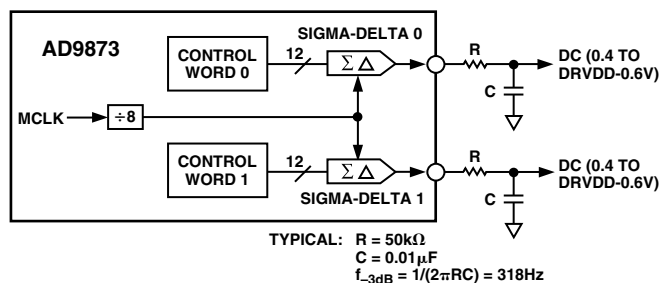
AD9873

CONTROL WORD 0

12

SIGMA-DELTA 0

$\Sigma\Delta$

R

DC (0.4 TO DRVDD-0.6V)

C

MCLK

$\div 8$

CONTROL WORD 1

12

$\Sigma\Delta$

SIGMA-DELTA 1

R

DC (0.4 TO DRVDD-0.6V)

C

TYPICAL: $R = 50k\Omega$
$C = 0.01\mu F$
$f_{-3dB} = 1/(2\pi RC) = 318Hz$